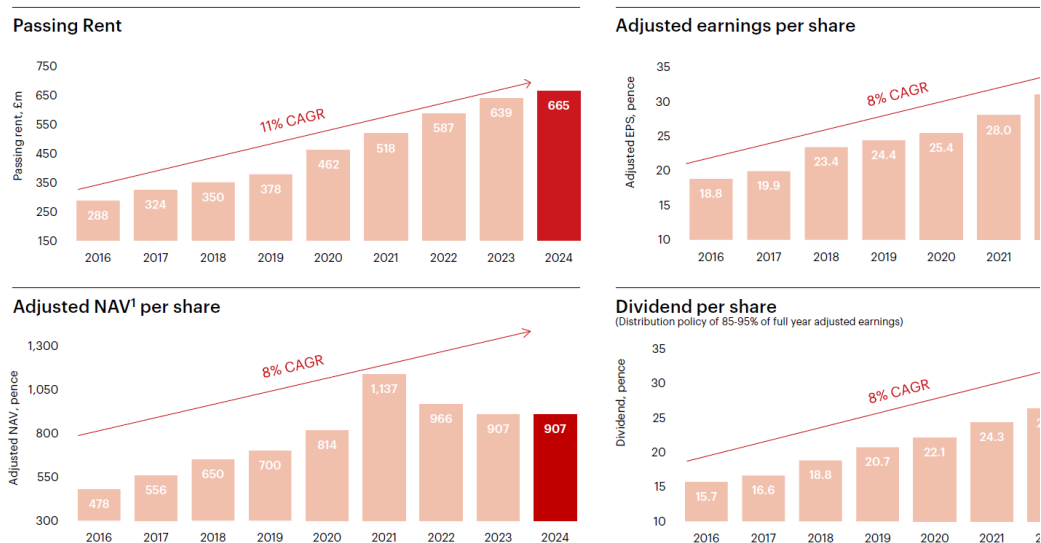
Passing Rent

Passing rent, £m

750
650
550
450
350
250
150

11% CAGR

| 2016 | 2017 | 2018 | 2019 | 2020 | 2021 | 2022 | 2023 | 2024 |
|---|---|---|---|---|---|---|---|---|
| 288 | 324 | 350 | 378 | 462 | 518 | 587 | 639 | 665 |

Adjusted earnings per share

Adjusted EPS, pence

35
30
25
20
15
10

8% CAGR

| 2016 | 2017 | 2018 | 2019 | 2020 | 2021 |
|---|---|---|---|---|---|
| 18.8 | 19.9 | 23.4 | 24.4 | 25.4 | 28.0 |

Adjusted NAV$^1$ per share

Adjusted NAV, pence

1,300
1,050
800
550
300

8% CAGR

| 2016 | 2017 | 2018 | 2019 | 2020 | 2021 | 2022 | 2023 | 2024 |
|---|---|---|---|---|---|---|---|---|
| 478 | 556 | 650 | 700 | 814 | 1,137 | 966 | 907 | 907 |

Dividend per share
(Distribution policy of 85-95% of full year adjusted earnings)

Dividend, pence

35
30
25
20
15
10

8% CAGR

| 2016 | 2017 | 2018 | 2019 | 2020 | 2021 |
|---|---|---|---|---|---|
| 15.7 | 16.6 | 18.8 | 20.7 | 22.1 | 24.3 |